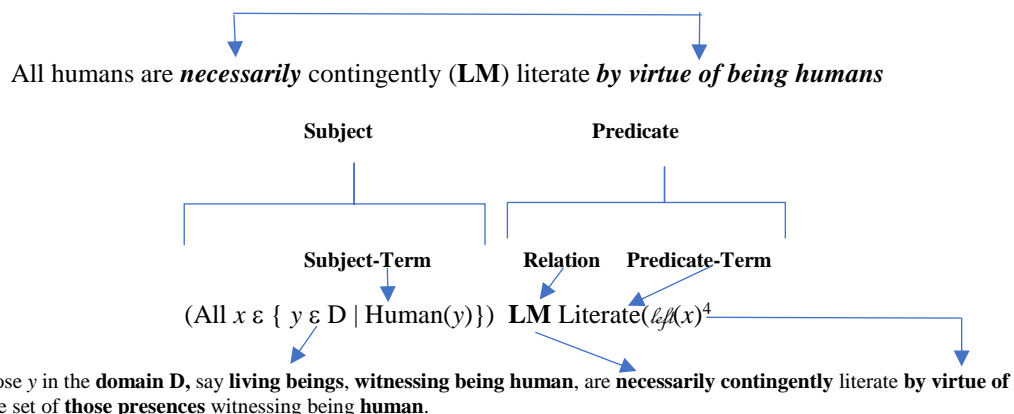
All humans are ***necessarily*** contingently (**LM**) literate ***by virtue of being humans***

**Subject**

**Predicate**

**Subject-Term**

**Relation**

**Predicate-Term**

(All $x$ ε { $y$ ε D | Human($y$)}) **LM** Literate($\mathcal{lefl}$($x$)$^4$

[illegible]ose $y$ in the **domain D,** say **living beings**, **witnessing being human**, are **necessarily contingently** literate **by virtue of** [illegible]e set of **those presences** witnessing being **human**.